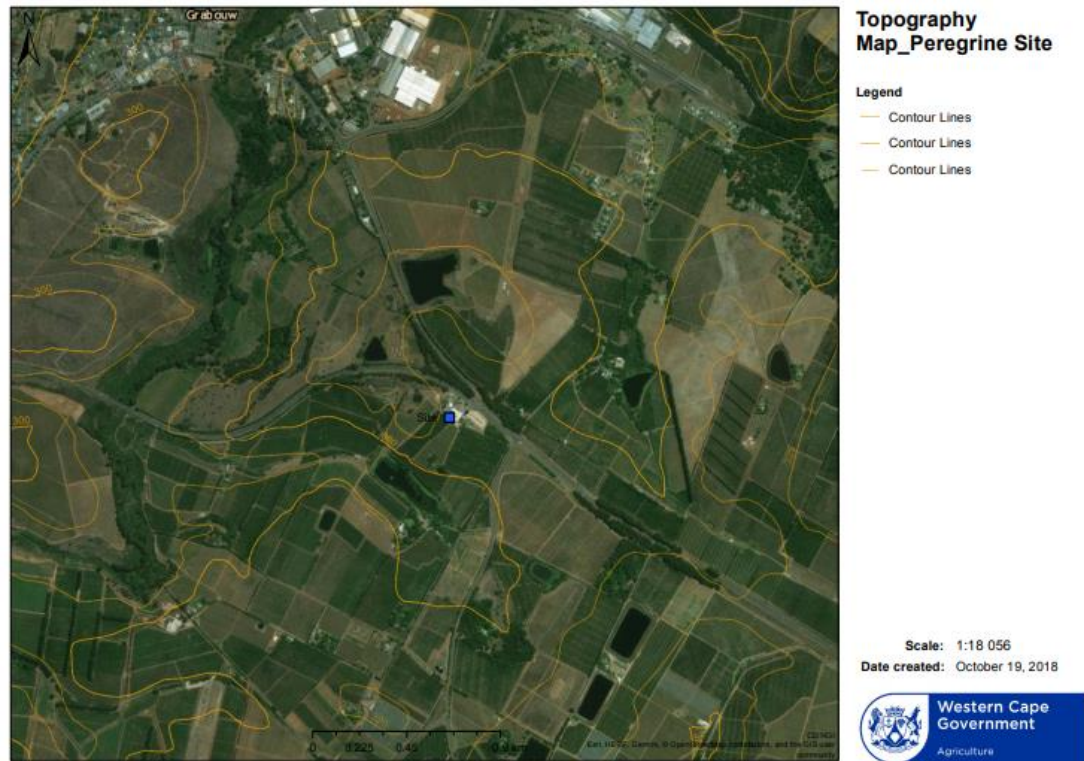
N

Grabouw

300

300

300

Site

300

0 0.225 0.45 0.9 km

Esri, HERE, Garmin, © OpenStreetMap contributors, and the GIS user community

Topography Map_Peregrine Site

Legend
Contour Lines
Contour Lines
Contour Lines

Scale: 1:18 056
Date created: October 19, 2018

Western Cape Government
Agriculture